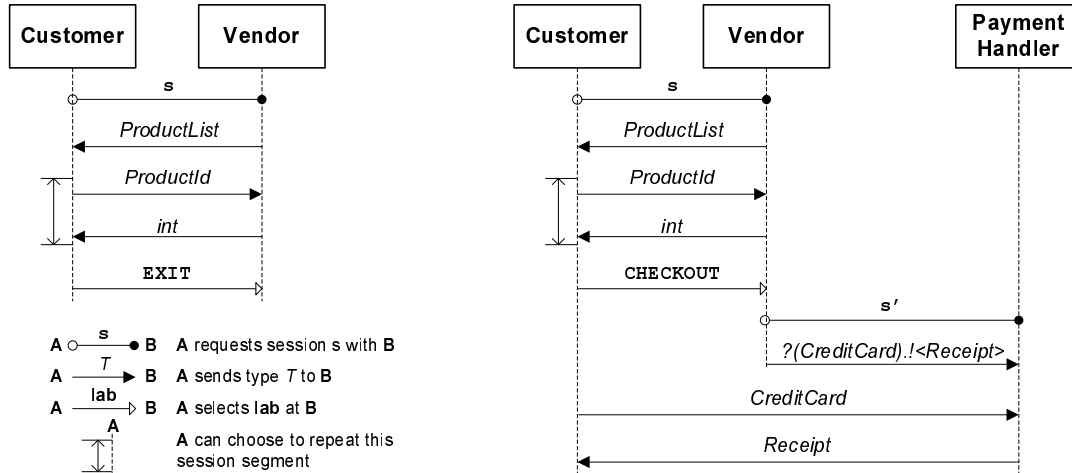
Customer

Vendor

s

ProductList

ProductId

int

EXIT

A s B A requests session s with B

A $T$ B A sends type $T$ to B

A lab B A selects lab at B

A

A can choose to repeat this session segment

Customer

Vendor

Payment Handler

s

ProductList

ProductId

int

CHECKOUT

s′

?(CreditCard).!<Receipt>

CreditCard

Receipt